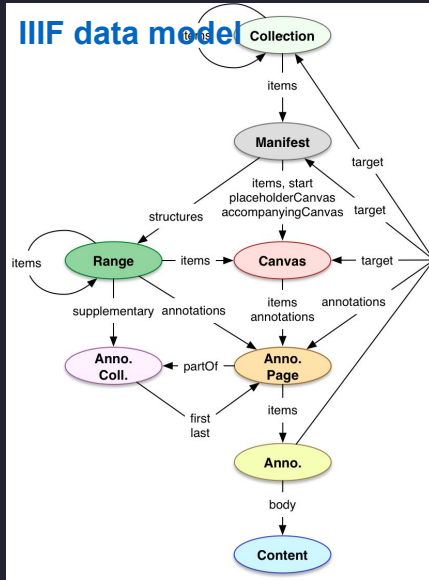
IIIF data model

items

Collection

items

Manifest

target

items, start
placeholderCanvas
accompanyingCanvas

structures

target

items

Range

items

Canvas

target

supplementary

annotations

items
annotations

annotations

Anno.
Coll.

partOf

Anno.
Page

first
last

items

Anno.

body

Content